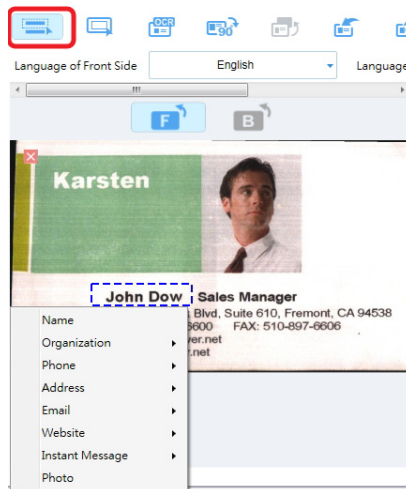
OCR

90

Language of Front Side English Language

F B

Karsten

John Dow Sales Manager

Blvd, Suite 610, Fremont, CA 94538

6600 FAX: 510-897-6606

er.net

.net

Name

Organization

Phone

Address

Email

Website

Instant Message

Photo